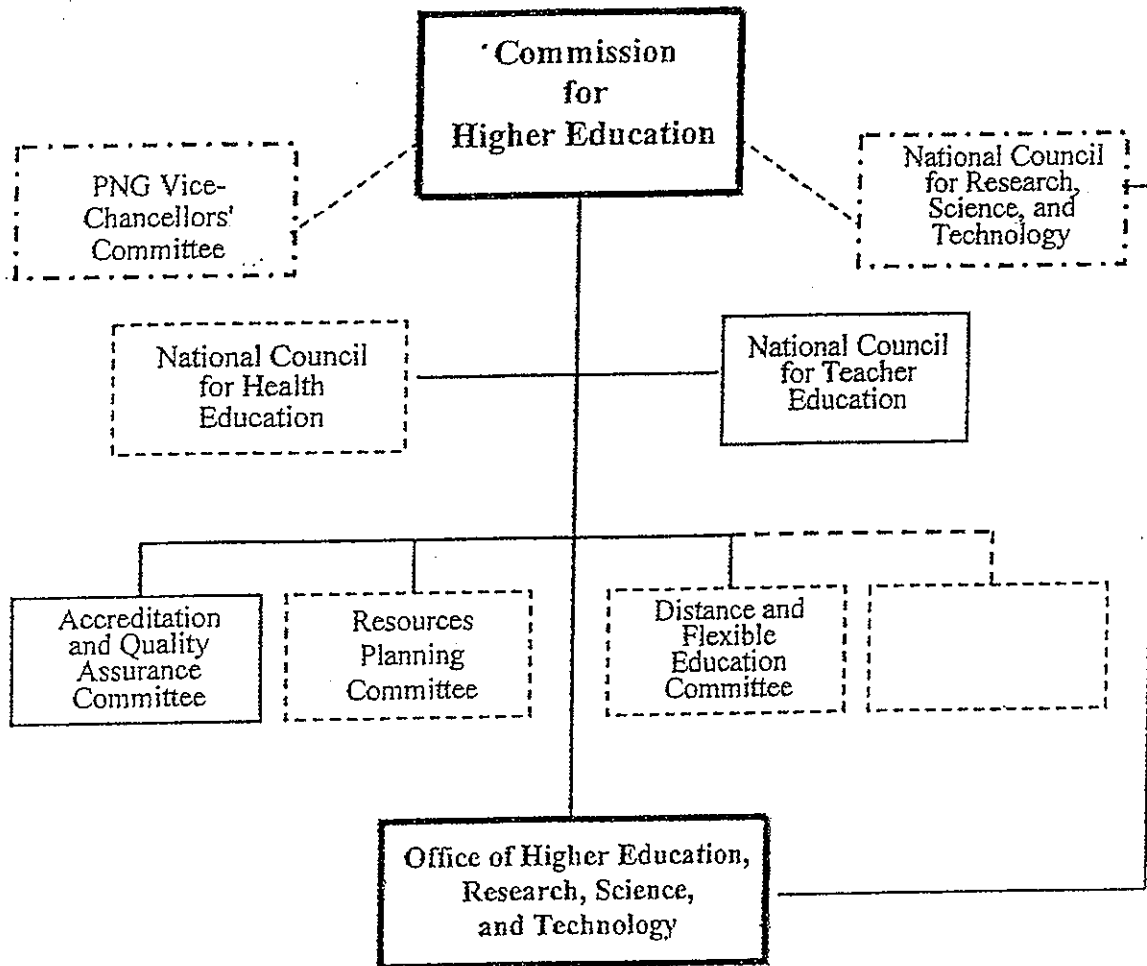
Commission for Higher Education

PNG Vice-Chancellors' Committee

National Council for Research, Science, and Technology

National Council for Health Education

National Council for Teacher Education

Accreditation and Quality Assurance Committee

Resources Planning Committee

Distance and Flexible Education Committee

Office of Higher Education, Research, Science, and Technology